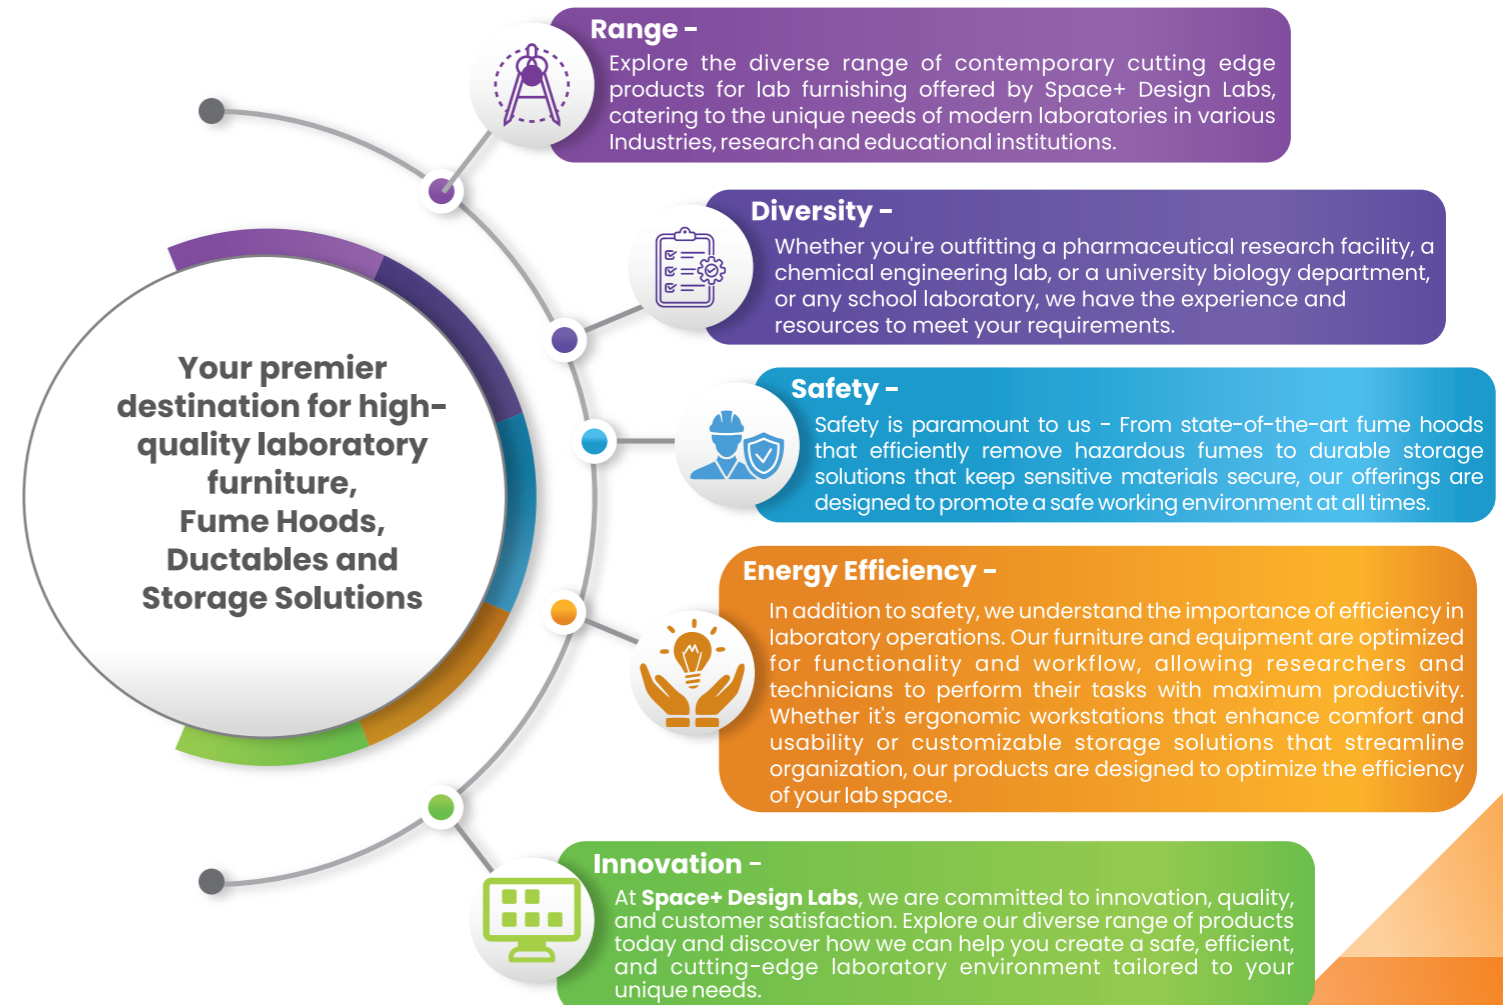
Your premier destination for high-quality laboratory furniture, Fume Hoods, Ductables and Storage Solutions

Range -
Explore the diverse range of contemporary cutting edge products for lab furnishing offered by Space+ Design Labs, catering to the unique needs of modern laboratories in various Industries, research and educational institutions.

Diversity -
Whether you're outfitting a pharmaceutical research facility, a chemical engineering lab, or a university biology department, or any school laboratory, we have the experience and resources to meet your requirements.

Safety -
Safety is paramount to us - From state-of-the-art fume hoods that efficiently remove hazardous fumes to durable storage solutions that keep sensitive materials secure, our offerings are designed to promote a safe working environment at all times.

Energy Efficiency -
In addition to safety, we understand the importance of efficiency in laboratory operations. Our furniture and equipment are optimized for functionality and workflow, allowing researchers and technicians to perform their tasks with maximum productivity. Whether it's ergonomic workstations that enhance comfort and usability or customizable storage solutions that streamline organization, our products are designed to optimize the efficiency of your lab space.

Innovation -
At Space+ Design Labs, we are committed to innovation, quality, and customer satisfaction. Explore our diverse range of products today and discover how we can help you create a safe, efficient, and cutting-edge laboratory environment tailored to your unique needs.